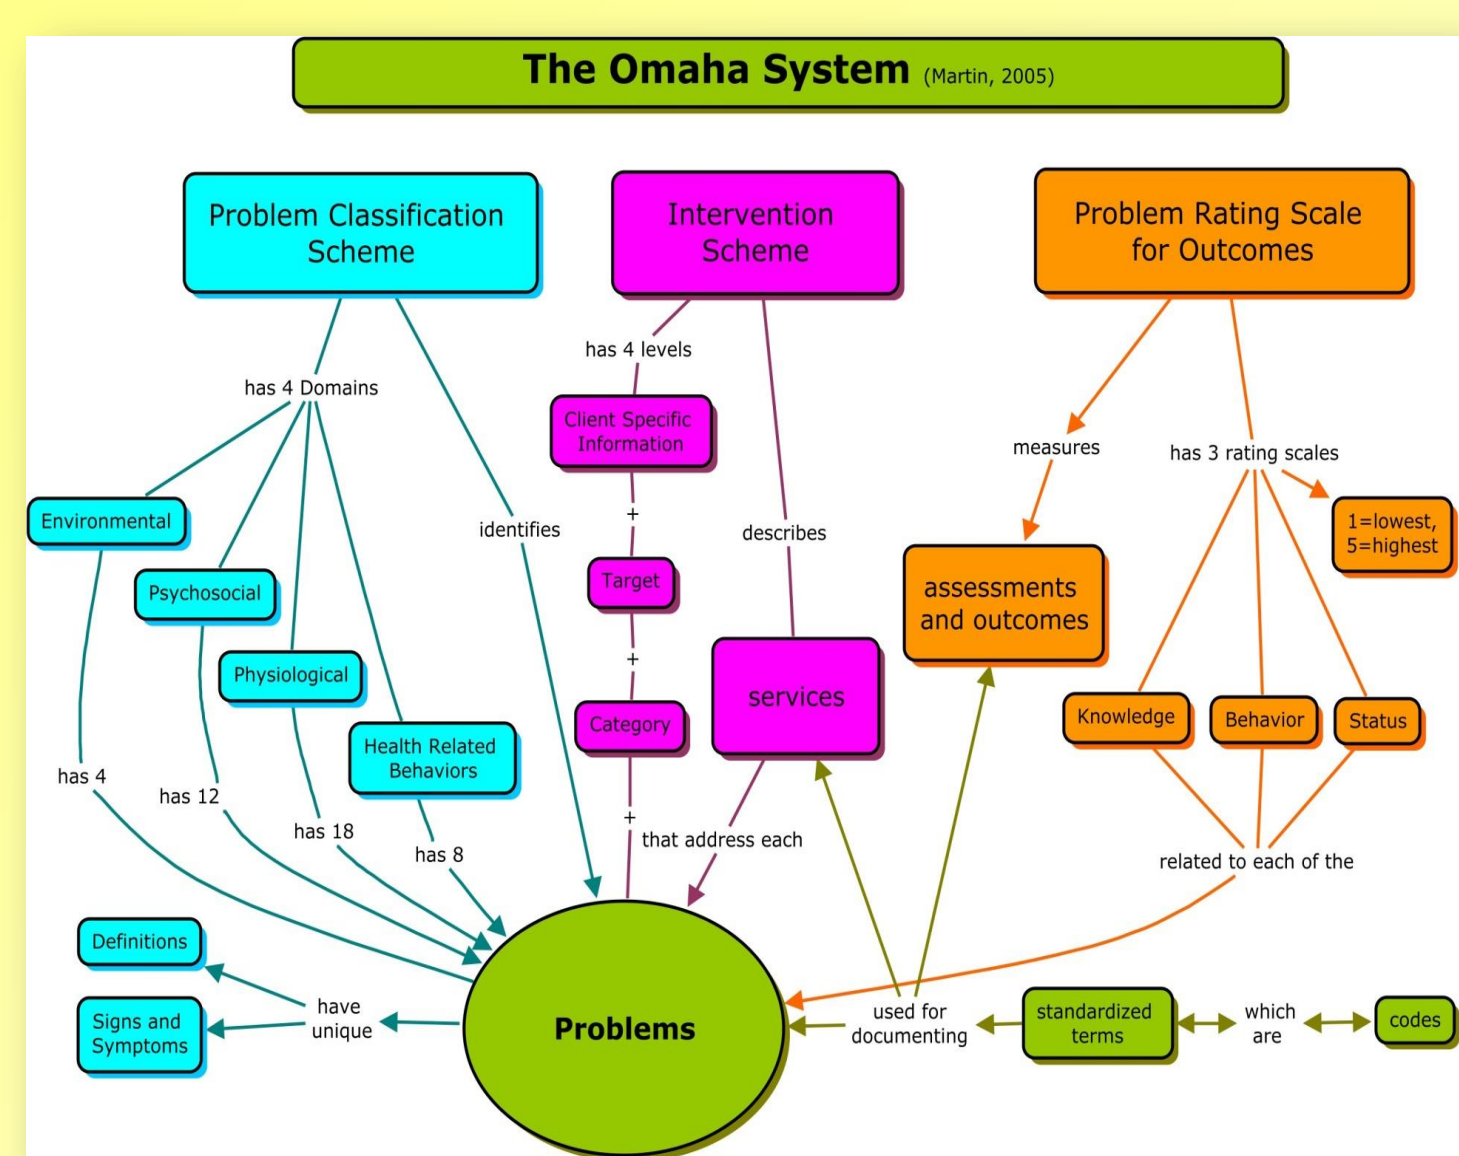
The Omaha System (Martin, 2005)

Problem Classification Scheme

Intervention Scheme

Problem Rating Scale for Outcomes

has 4 levels

has 4 Domains

Client Specific Information

measures

has 3 rating scales

+

Environmental

identifies

describes

1=lowest, 5=highest

Target

Psychosocial

assessments and outcomes

+

Physiological

services

Category

Knowledge

Behavior

Status

Health Related Behaviors

has 4

has 12

+

that address each

has 18

has 8

related to each of the

Definitions

have unique

Problems

used for documenting

standardized terms

which are

codes

Signs and Symptoms